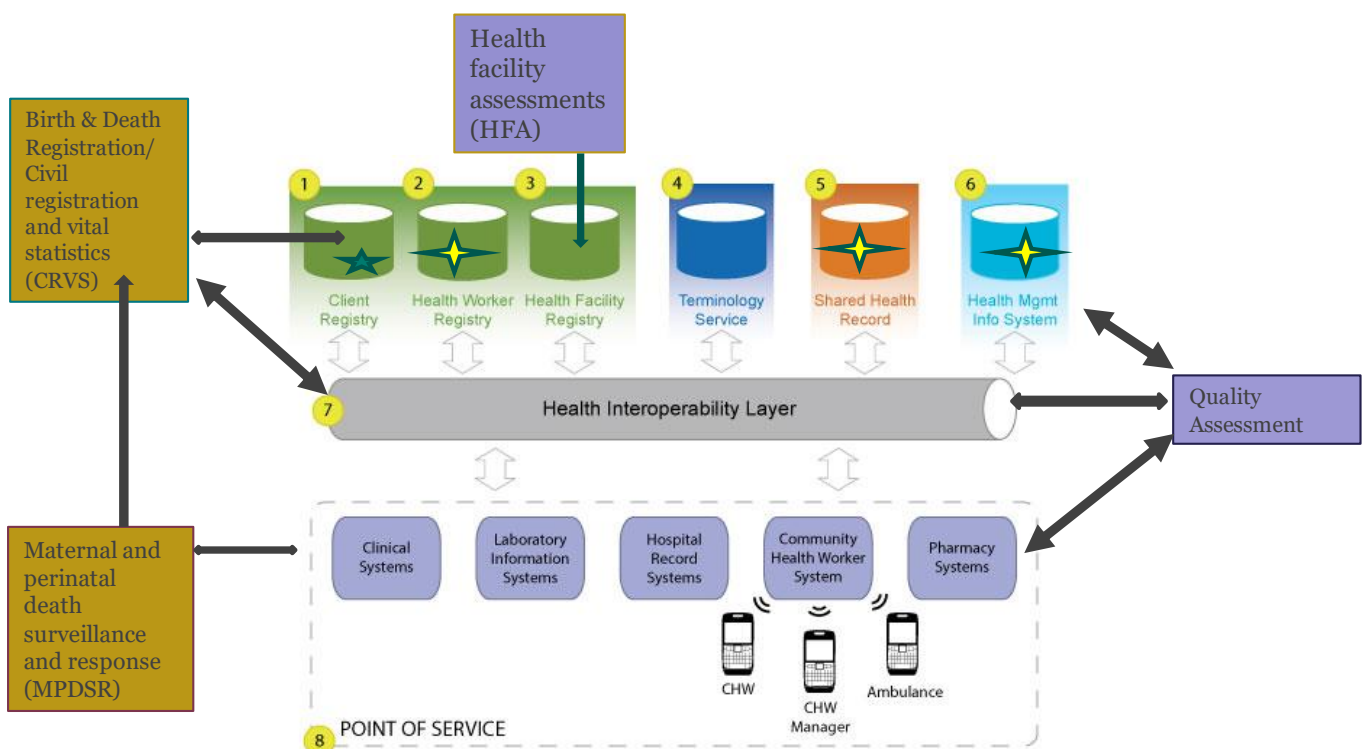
Health facility assessments (HFA)

Birth & Death Registration/ Civil registration and vital statistics (CRVS)

1 Client Registry

2 Health Worker Registry

3 Health Facility Registry

4 Terminology Service

5 Shared Health Record

6 Health Mgmt Info System

7 Health Interoperability Layer

Quality Assessment

Maternal and perinatal death surveillance and response (MPDSR)

Clinical Systems

Laboratory Information Systems

Hospital Record Systems

Community Health Worker System

Pharmacy Systems

CHW

CHW Manager

Ambulance

8 POINT OF SERVICE